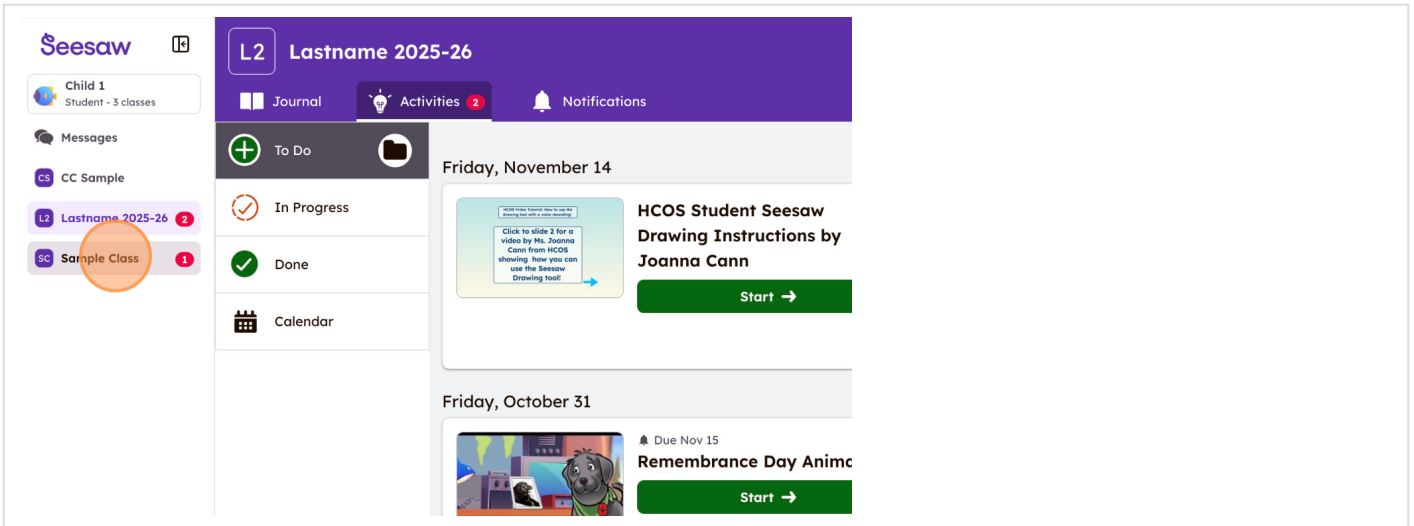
Seesaw

Child 1
Student - 3 classes

Messages

CS CC Sample

L2 Lastname 2025-26 2

SC Sample Class 1

L2 Lastname 2025-26

Journal

Activities 2

Notifications

To Do

In Progress

Done

Calendar

Friday, November 14

HCOS Video Tutorial: How to use the drawing tool with a voice recording

Click to slide 2 for a video by Ms. Joanna Cann from HCOS showing how you can use the Seesaw Drawing tool!

HCOS Student Seesaw Drawing Instructions by Joanna Cann

Start →

Friday, October 31

Due Nov 15

Remembrance Day Anima

Start →